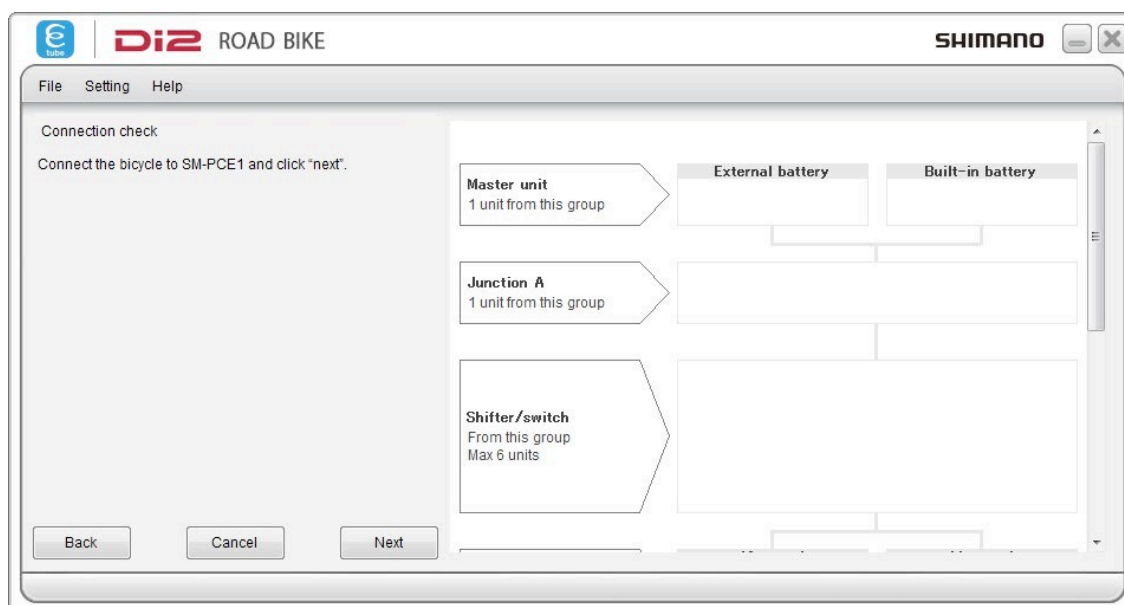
e tube

Di2 ROAD BIKE

SHIMANO

File Setting Help

Connection check

Connect the bicycle to SM-PCE1 and click "next".

Master unit
1 unit from this group

External battery

Built-in battery

Junction A
1 unit from this group

Shifter/switch
From this group
Max 6 units

Back

Cancel

Next